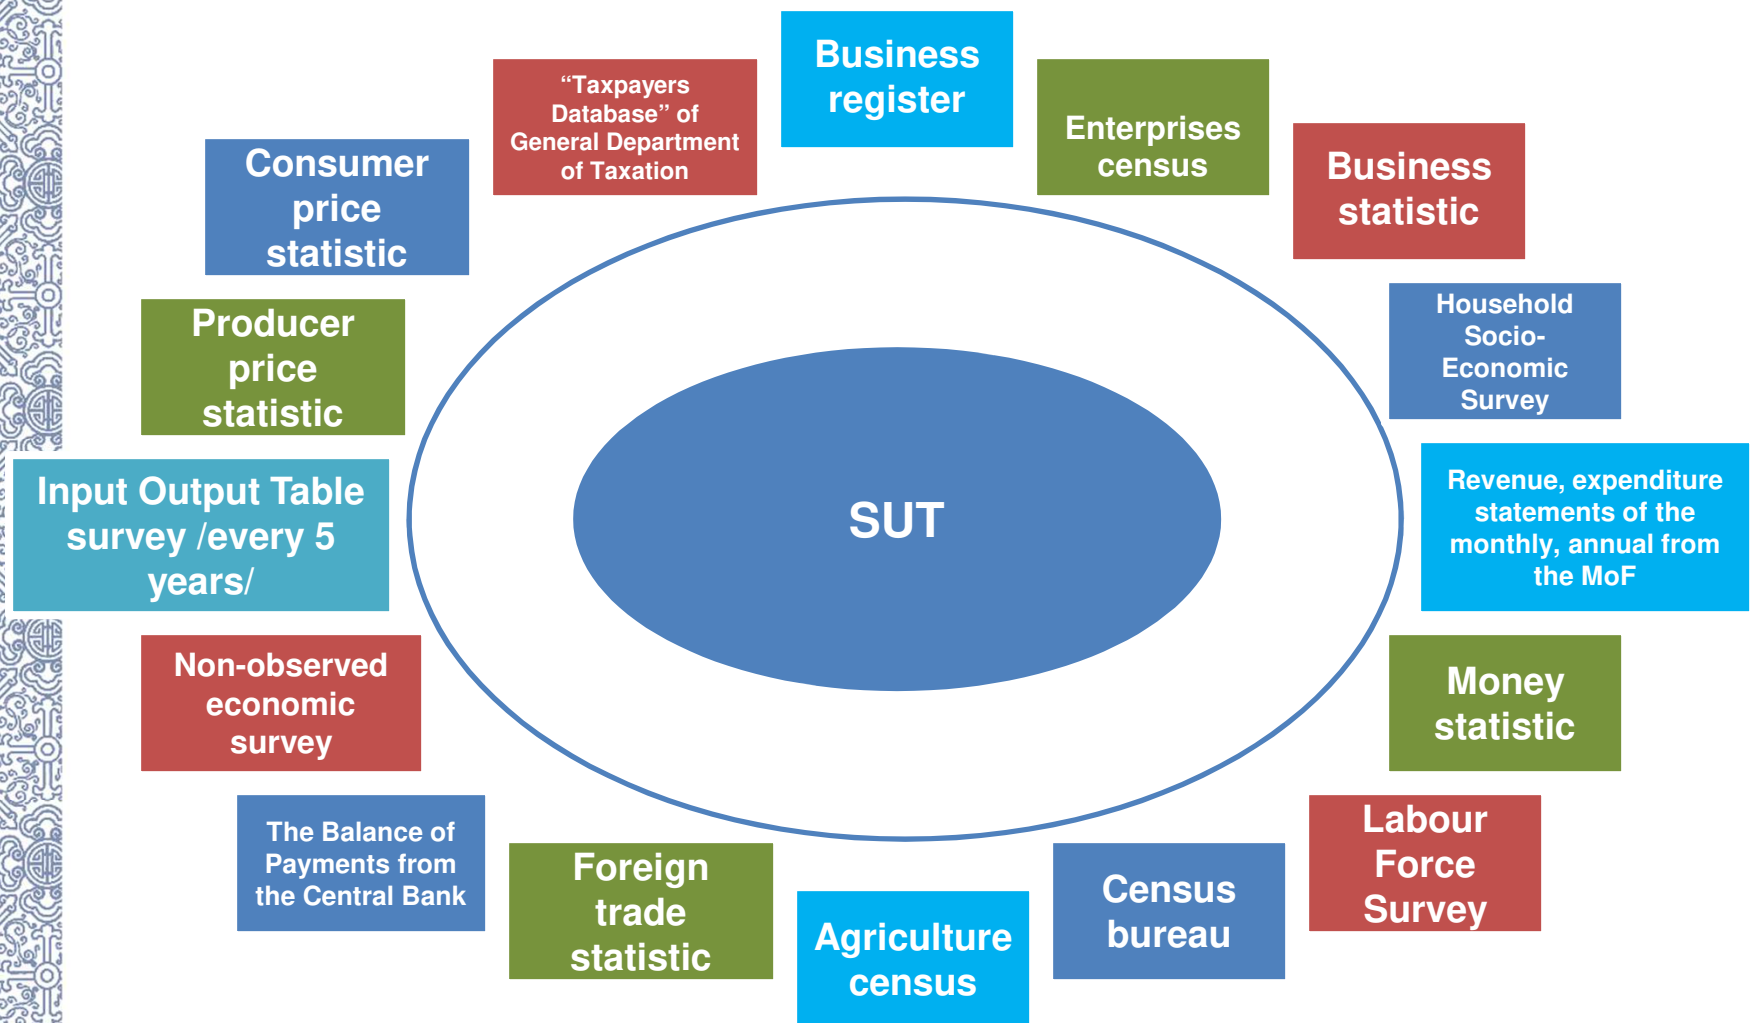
Business register

Enterprises census

Business statistic

Household Socio-Economic Survey

Revenue, expenditure statements of the monthly, annual from the MoF

Money statistic

Labour Force Survey

Census bureau

Agriculture census

Foreign trade statistic

The Balance of Payments from the Central Bank

Non-observed economic survey

Input Output Table survey /every 5 years/

Producer price statistic

Consumer price statistic

“Taxpayers Database” of General Department of Taxation

SUT